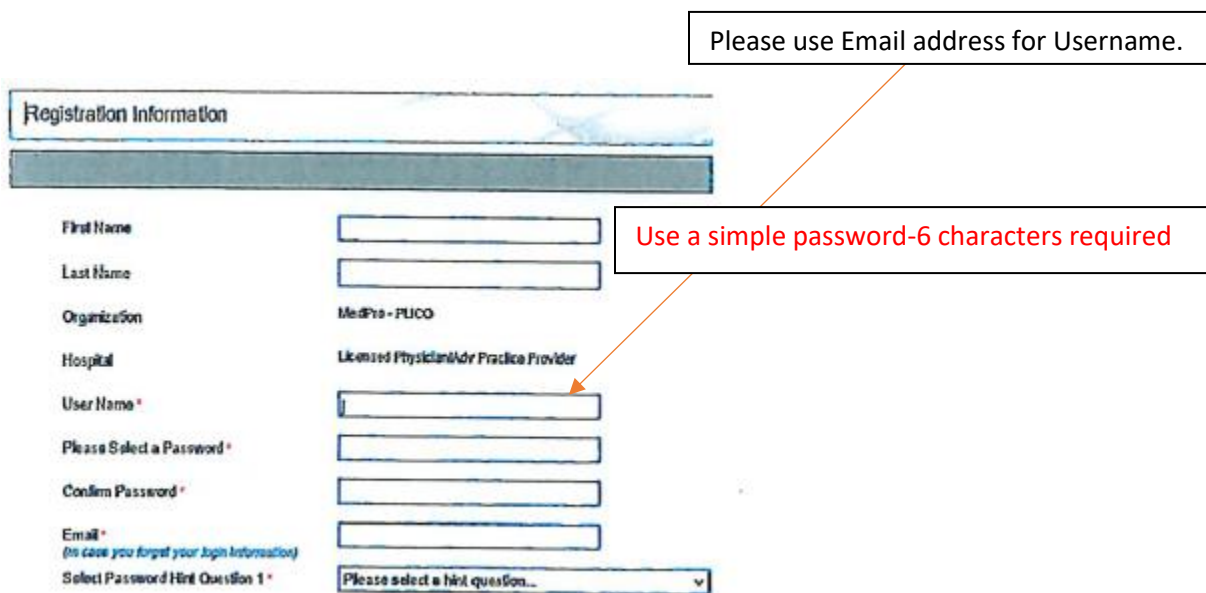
Please use Email address for Username.

Registration Information

Use a simple password-6 characters required

First Name

Last Name

Organization MedPro - PUCO

Hospital Licensed Physician/Adv Practice Provider

User Name *

Please Select a Password *

Confirm Password *

Email *
(in case you forget your login information)

Select Password Hint Question 1 * Please select a hint question...